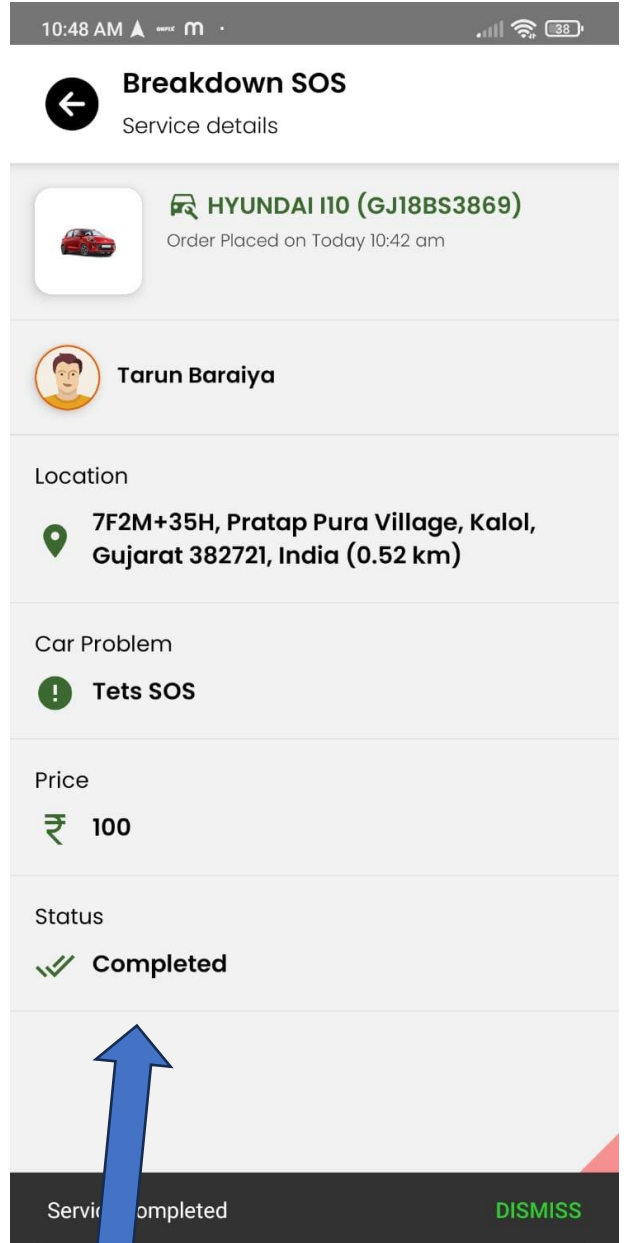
10:48 AM 38

Breakdown SOS
Service details

HYUNDAI I10 (GJ18BS3869)
Order Placed on Today 10:42 am

Tarun Baraiya

Location
7F2M+35H, Pratap Pura Village, Kalol, Gujarat 382721, India (0.52 km)

Car Problem
Tets SOS

Price
₹ 100

Status
Completed

Servi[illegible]ompleted DISMISS